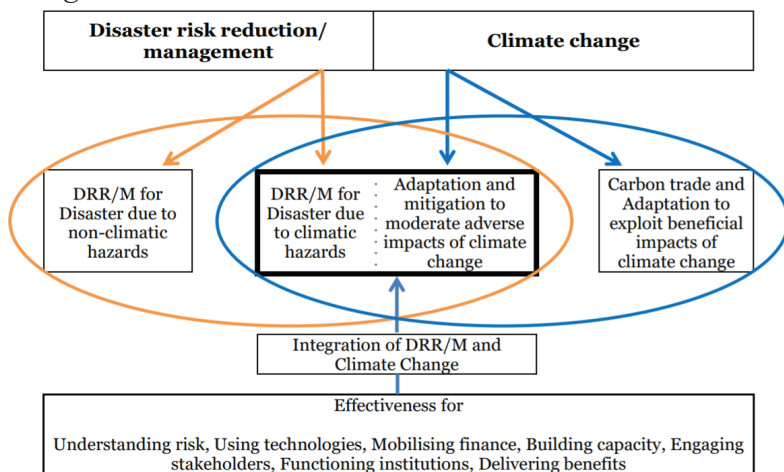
Disaster risk reduction/ management

Climate change

DRR/M for Disaster due to non-climatic hazards

DRR/M for Disaster due to climatic hazards

Adaptation and mitigation to moderate adverse impacts of climate change

Carbon trade and Adaptation to exploit beneficial impacts of climate change

Integration of DRR/M and Climate Change

Effectiveness for

Understanding risk, Using technologies, Mobilising finance, Building capacity, Engaging stakeholders, Functioning institutions, Delivering benefits